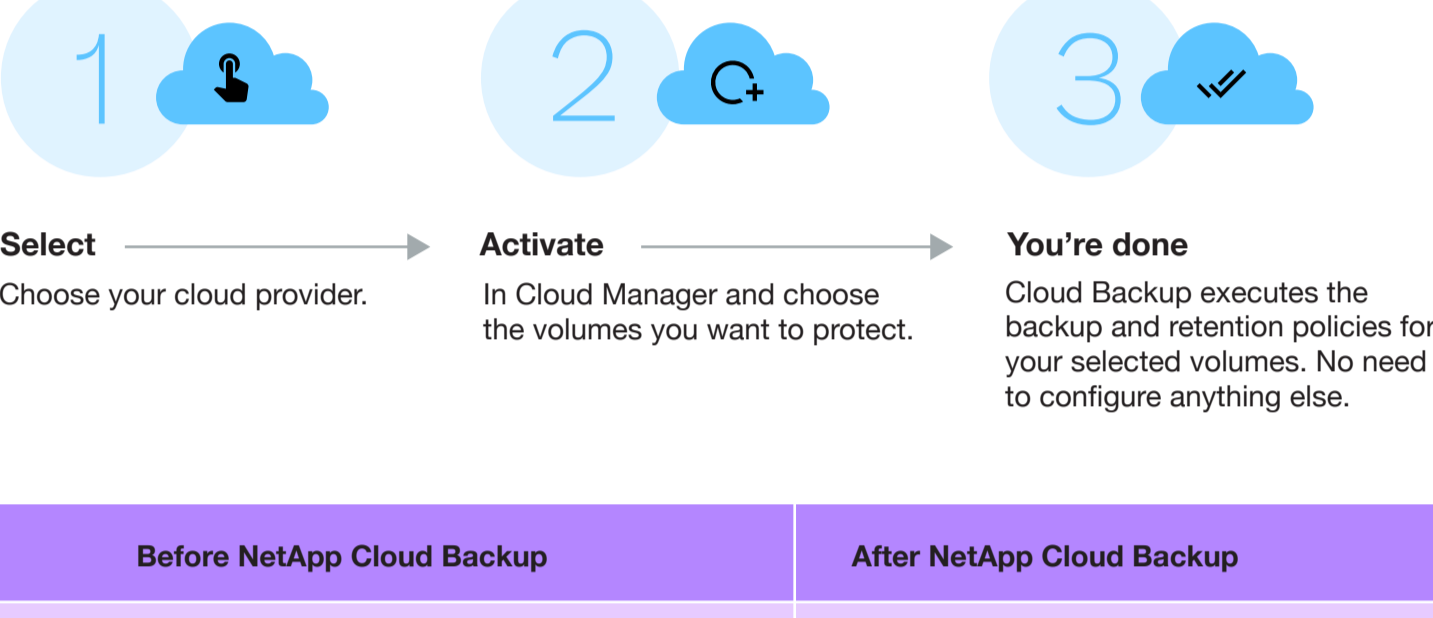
1

2

3

Select

Choose your cloud provider.

Activate

In Cloud Manager and choose the volumes you want to protect.

You’re done

Cloud Backup executes the backup and retention policies for your selected volumes. No need to configure anything else.

| Before NetApp Cloud Backup | After NetApp Cloud Backup |
|---|---|